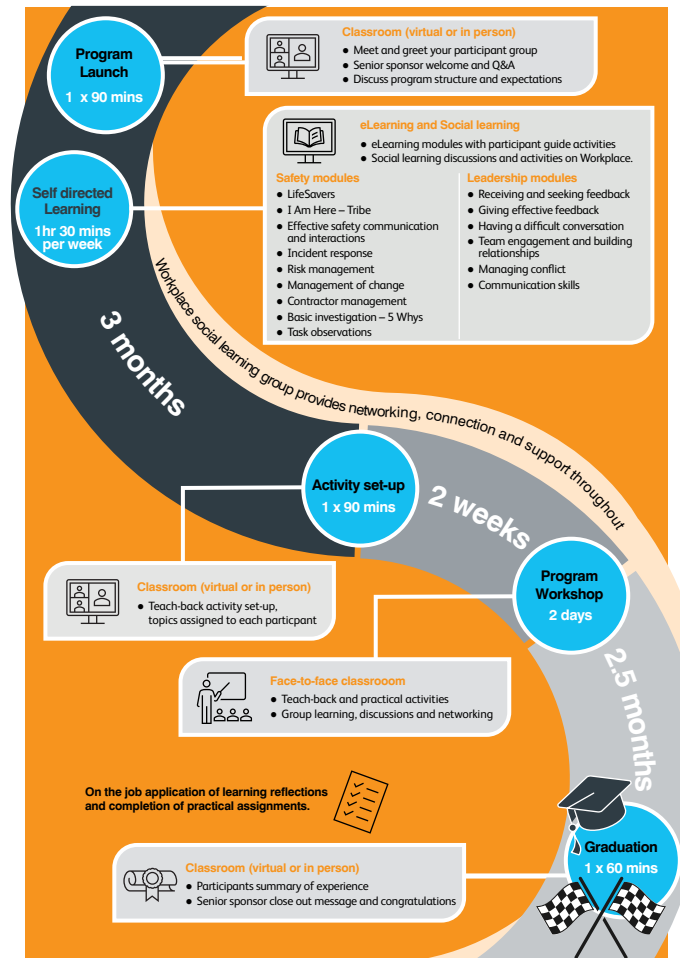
Program Launch
1 x 90 mins

Classroom (virtual or in person)
● Meet and greet your participant group
● Senior sponsor welcome and Q&A
● Discuss program structure and expectations

Self directed Learning
1hr 30 mins per week

eLearning and Social learning
● eLearning modules with participant guide activities
● Social learning discussions and activities on Workplace.

Safety modules
● LifeSavers
● I Am Here – Tribe
● Effective safety communication and interactions
● Incident response
● Risk management
● Management of change
● Contractor management
● Basic investigation – 5 Whys
● Task observations

Leadership modules
● Receiving and seeking feedback
● Giving effective feedback
● Having a difficult conversation
● Team engagement and building relationships
● Managing conflict
● Communication skills

3 months

Workplace social learning group provides networking, connection and support throughout

Activity set-up
1 x 90 mins

2 weeks

Classroom (virtual or in person)
● Teach-back activity set-up, topics assigned to each participant

Program Workshop
2 days

Face-to-face classrooom
● Teach-back and practical activities
● Group learning, discussions and networking

2.5 months

On the job application of learning reflections and completion of practical assignments.

Graduation
1 x 60 mins

Classroom (virtual or in person)
● Participants summary of experience
● Senior sponsor close out message and congratulations